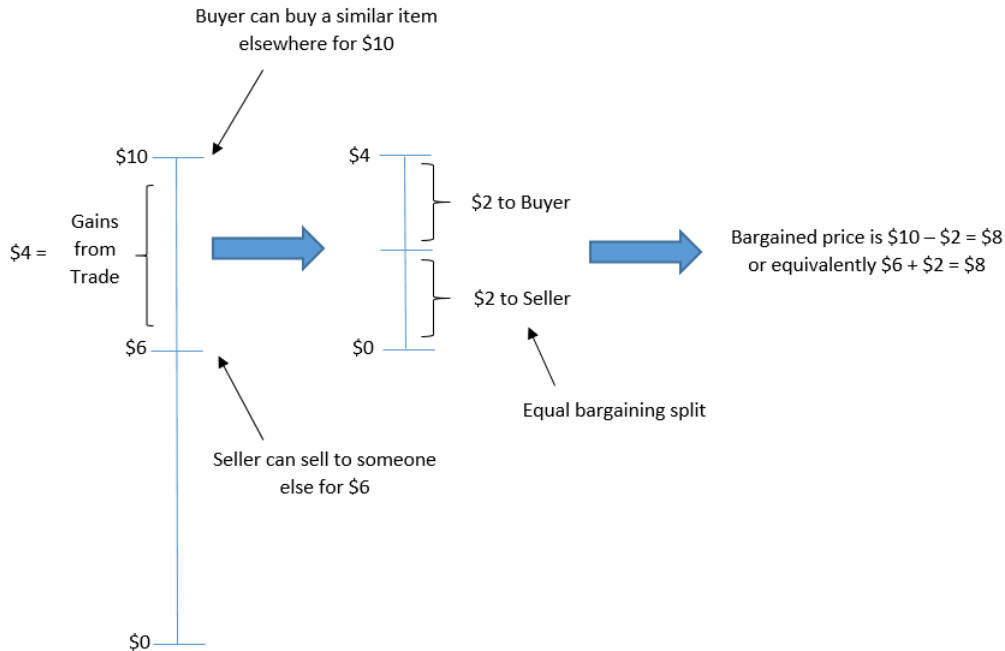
Buyer can buy a similar item elsewhere for \$10

\$10

\$4 = Gains from Trade

\$6

Seller can sell to someone else for \$6

\$0

\$4

\$2 to Buyer

\$2 to Seller

\$0

Equal bargaining split

Bargained price is \$10 – \$2 = \$8 or equivalently \$6 + \$2 = \$8